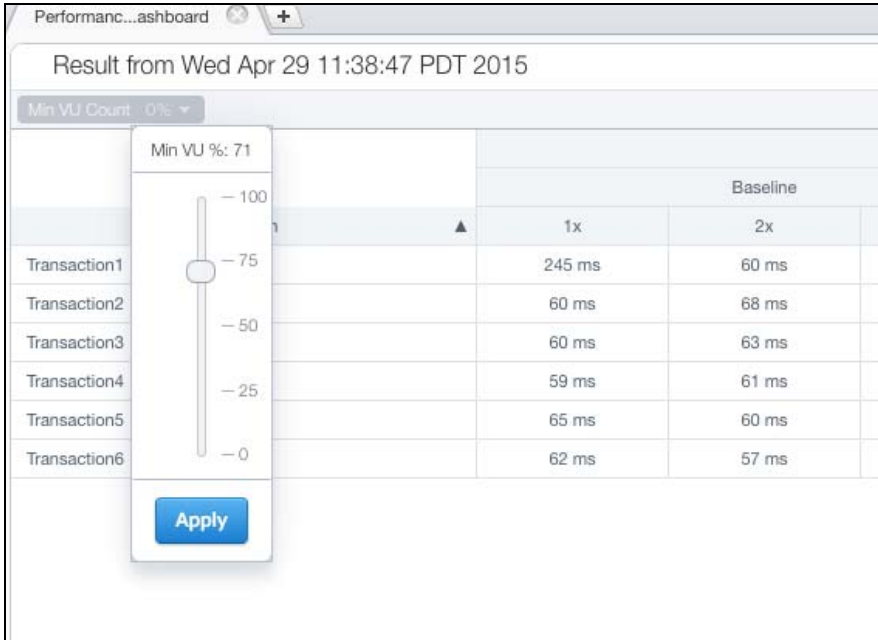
Performanc...ashboard +

Result from Wed Apr 29 11:38:47 PDT 2015

Min VU Count 0%

Min VU %: 71

— 100
— 75
— 50
— 25
— 0

Apply

| | Baseline | |
|---|---|---|
| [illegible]n ▲ | 1x | 2x |
| Transaction1 | 245 ms | 60 ms |
| Transaction2 | 60 ms | 68 ms |
| Transaction3 | 60 ms | 63 ms |
| Transaction4 | 59 ms | 61 ms |
| Transaction5 | 65 ms | 60 ms |
| Transaction6 | 62 ms | 57 ms |